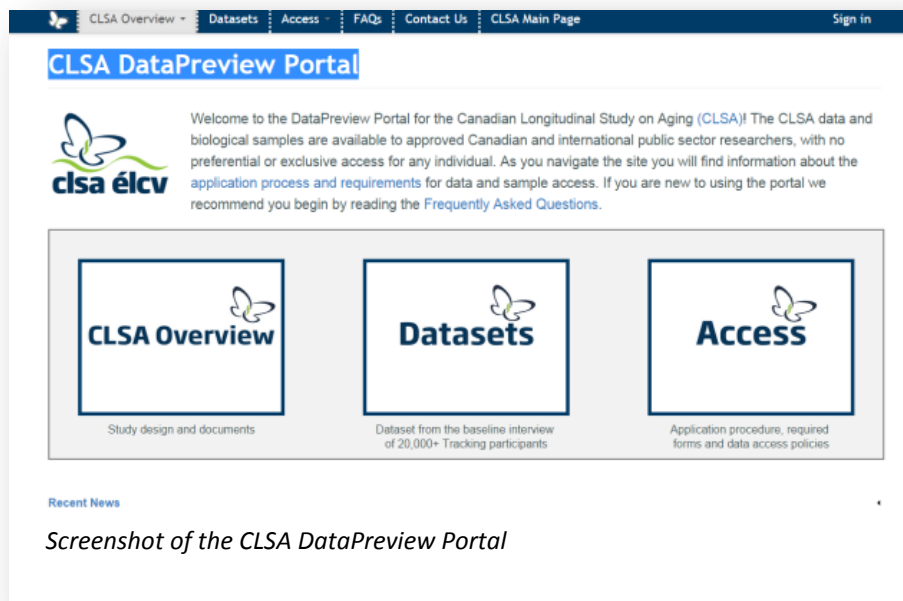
CLSA Overview ▾ Datasets Access ▾ FAQs Contact Us CLSA Main Page Sign in

CLSA DataPreview Portal

clsa élcv

Welcome to the DataPreview Portal for the Canadian Longitudinal Study on Aging (CLSA)! The CLSA data and biological samples are available to approved Canadian and international public sector researchers, with no preferential or exclusive access for any individual. As you navigate the site you will find information about the application process and requirements for data and sample access. If you are new to using the portal we recommend you begin by reading the Frequently Asked Questions.

CLSA Overview

Study design and documents

Datasets

Dataset from the baseline interview of 20,000+ Tracking participants

Access

Application procedure, required forms and data access policies

Recent News

Screenshot of the CLSA DataPreview Portal